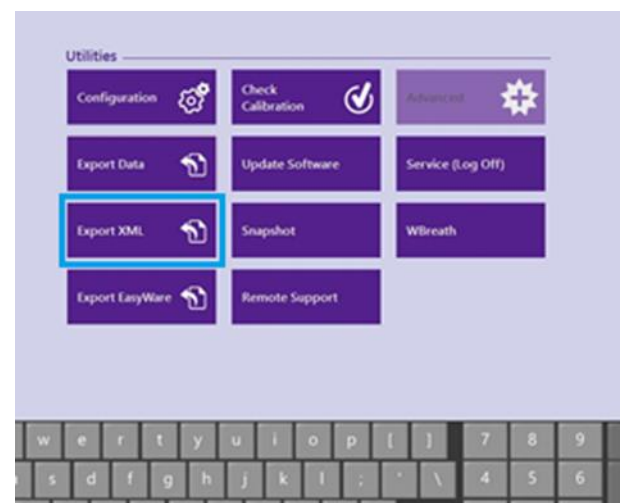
Utilities

Configuration

Check Calibration

Advanced

Export Data

Update Software

Service (Log Off)

Export XML

Snapshot

WBreath

Export EasyWare

Remote Support

w e r t y u i o p [ ] 7 8 9

s d f g h j k l ; ' \ 4 5 6